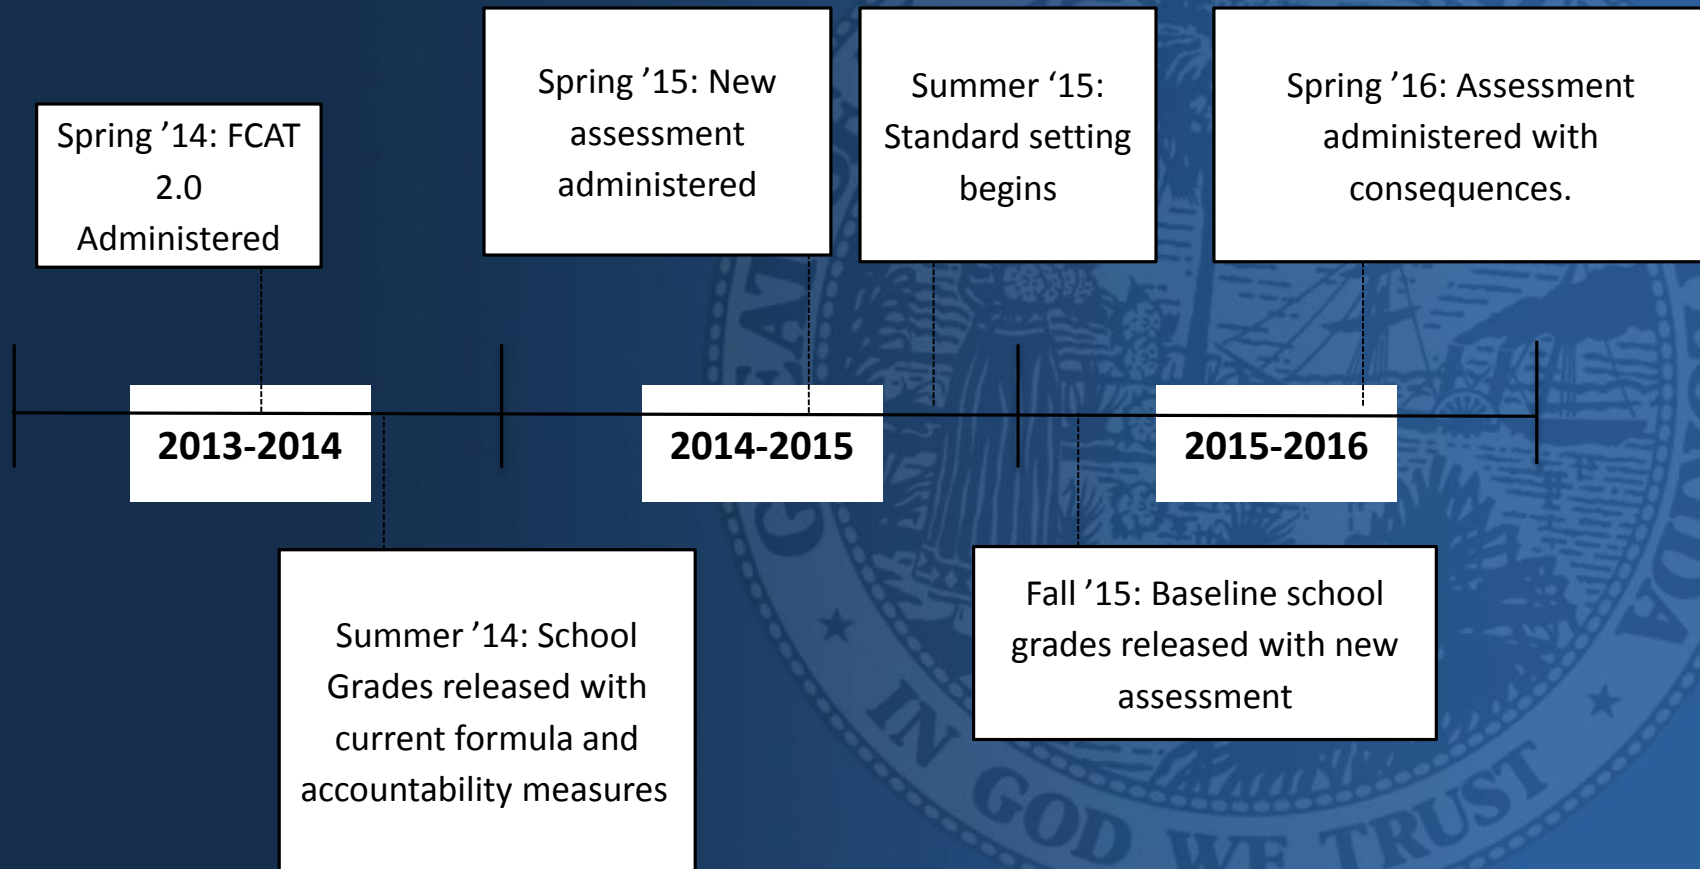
Spring ’14: FCAT 2.0 Administered

Spring ’15: New assessment administered

Summer ‘15: Standard setting begins

Spring ’16: Assessment administered with consequences.

2013-2014

2014-2015

2015-2016

Summer ’14: School Grades released with current formula and accountability measures

Fall ’15: Baseline school grades released with new assessment

IN GOD WE TRUST